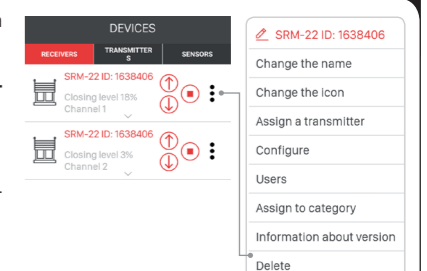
DEVICES
RECEIVERS
TRANSMITTERS
SENSORS

SRM-22 ID: 1638406
Closing level 18%
Channel 1

SRM-22 ID: 1638406
Closing level 3%
Channel 2

SRM-22 ID: 1638406
Change the name
Change the icon
Assign a transmitter
Configure
Users
Assign to category
Information about version
Delete